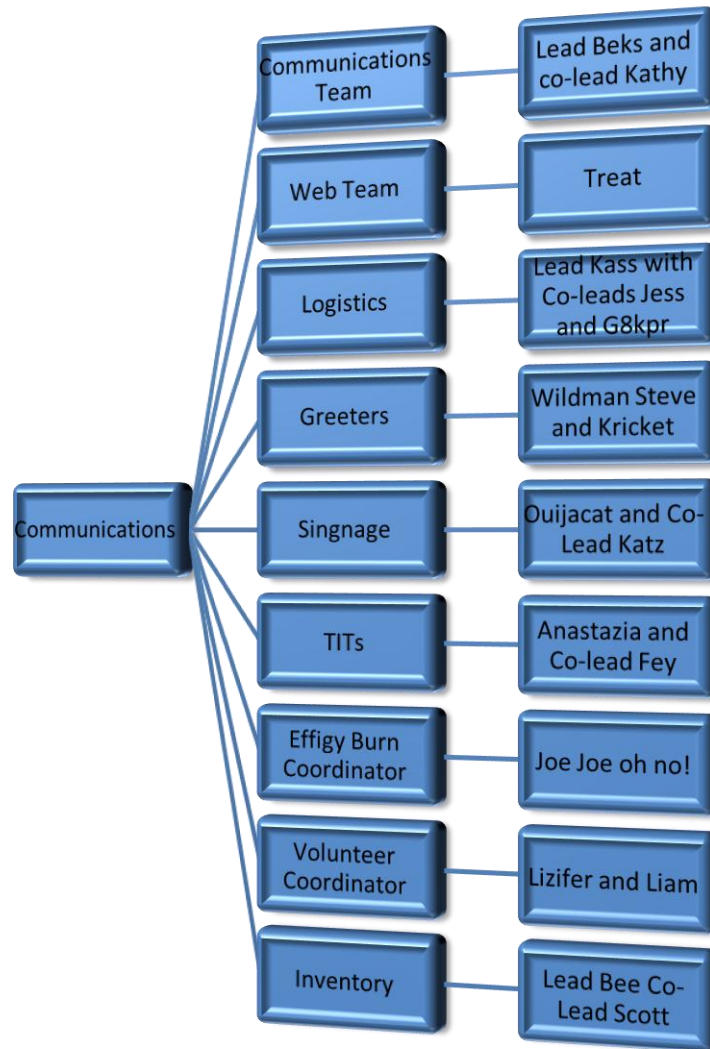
Communications

Communications Team

Lead Beks and co-lead Kathy

Web Team

Treat

Logistics

Lead Kass with Co-leads Jess and G8kpr

Greeters

Wildman Steve and Kricket

Singnage

Ouijacat and Co-Lead Katz

TITs

Anastazia and Co-lead Fey

Effigy Burn Coordinator

Joe Joe oh no!

Volunteer Coordinator

Lizifer and Liam

Inventory

Lead Bee Co-Lead Scott